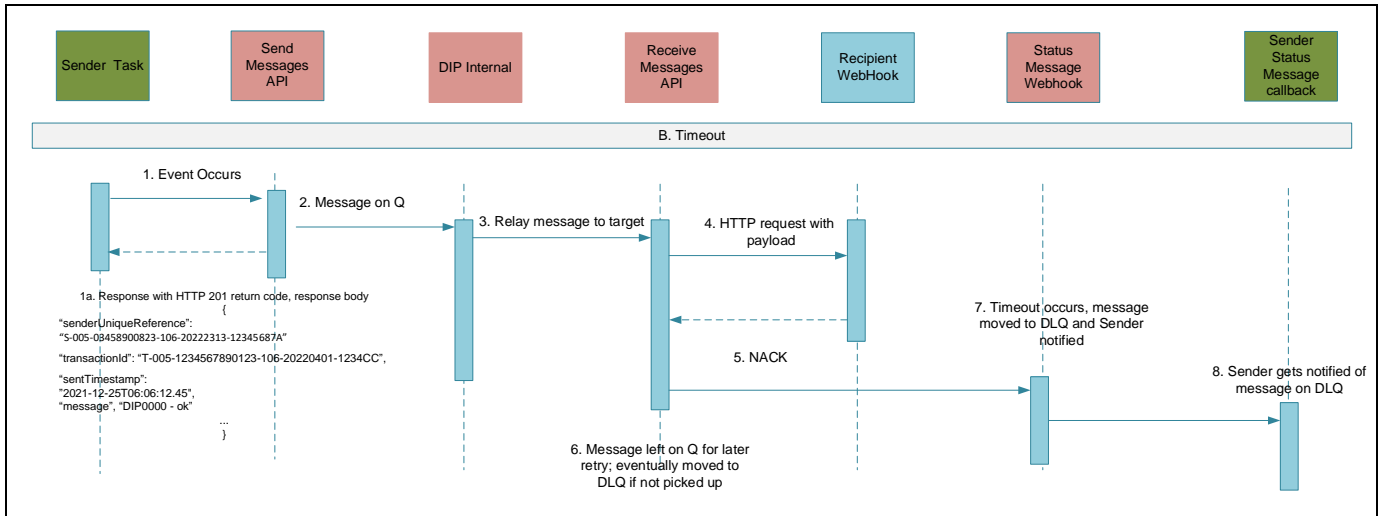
Sender Task

Send Messages API

DIP Internal

Receive Messages API

Recipient WebHook

Status Message Webhook

Sender Status Message callback

B. Timeout

1. Event Occurs

2. Message on Q

3. Relay message to target

4. HTTP request with payload

1a. Response with HTTP 201 return code, response body
{
"senderUniqueReference": "S-005-08458900823-106-20222313-12345687A"
"transactionId": "T-005-1234567890123-106-20220401-1234CC",
"sentTimestamp": "2021-12-25T06:06:12.45",
"message", "DIP0000 - ok"
...
}

7. Timeout occurs, message moved to DLQ and Sender notified

5. NACK

8. Sender gets notified of message on DLQ

6. Message left on Q for later retry; eventually moved to DLQ if not picked up